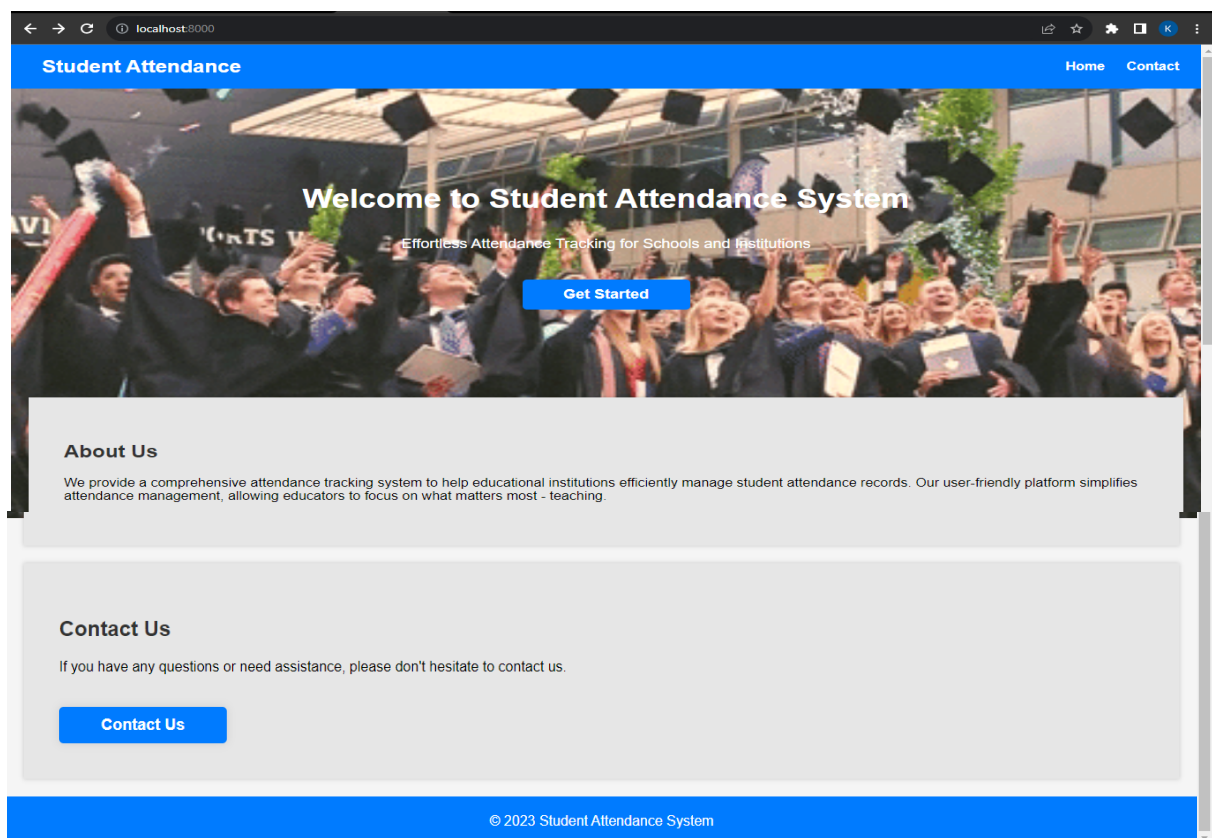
localhost:8000

K

Student Attendance

Home Contact

Welcome to Student Attendance System

Effortless Attendance Tracking for Schools and Institutions

Get Started

About Us

We provide a comprehensive attendance tracking system to help educational institutions efficiently manage student attendance records. Our user-friendly platform simplifies attendance management, allowing educators to focus on what matters most - teaching.

Contact Us

If you have any questions or need assistance, please don't hesitate to contact us.

Contact Us

© 2023 Student Attendance System